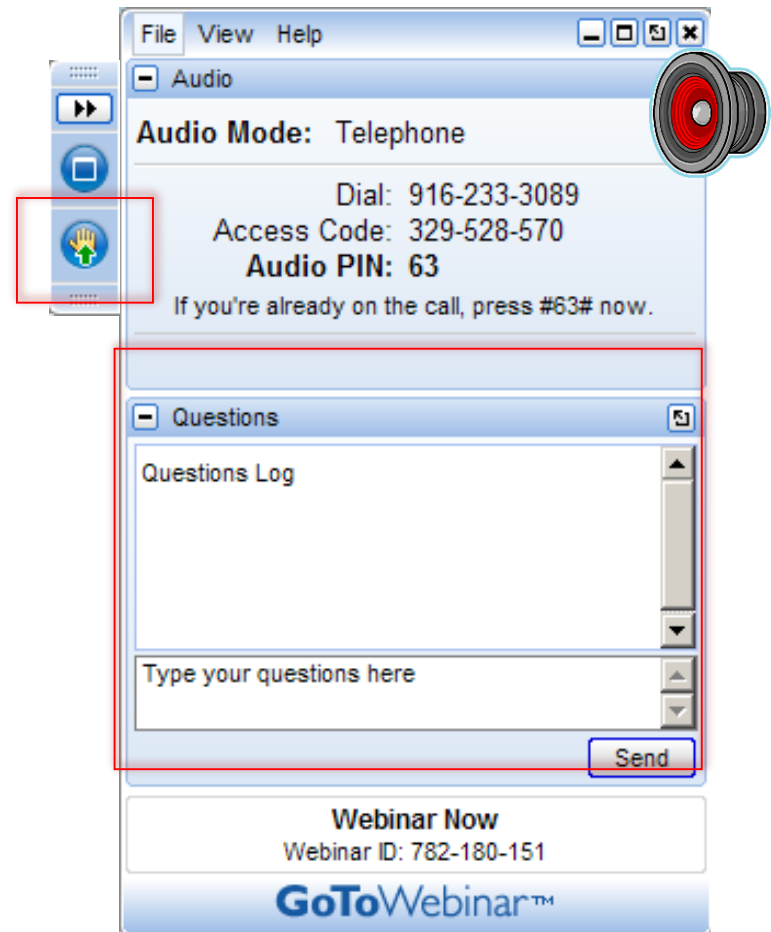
File View Help

Audio

Audio Mode: Telephone

Dial: 916-233-3089
Access Code: 329-528-570
Audio PIN: 63
If you're already on the call, press #63# now.

Questions

Questions Log

Type your questions here

Send

Webinar Now
Webinar ID: 782-180-151

GoToWebinar™